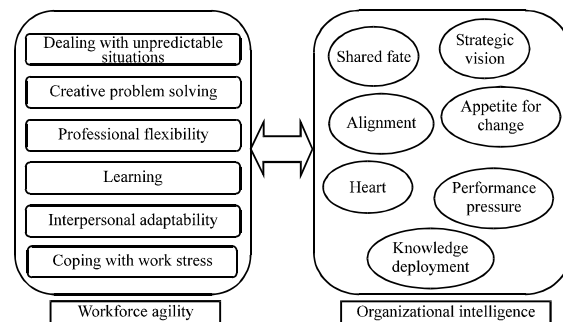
Dealing with unpredictable situations

Creative problem solving

Professional flexibility

Learning

Interpersonal adaptability

Coping with work stress

Workforce agility

Shared fate

Strategic vision

Alignment

Appetite for change

Heart

Performance pressure

Knowledge deployment

Organizational intelligence